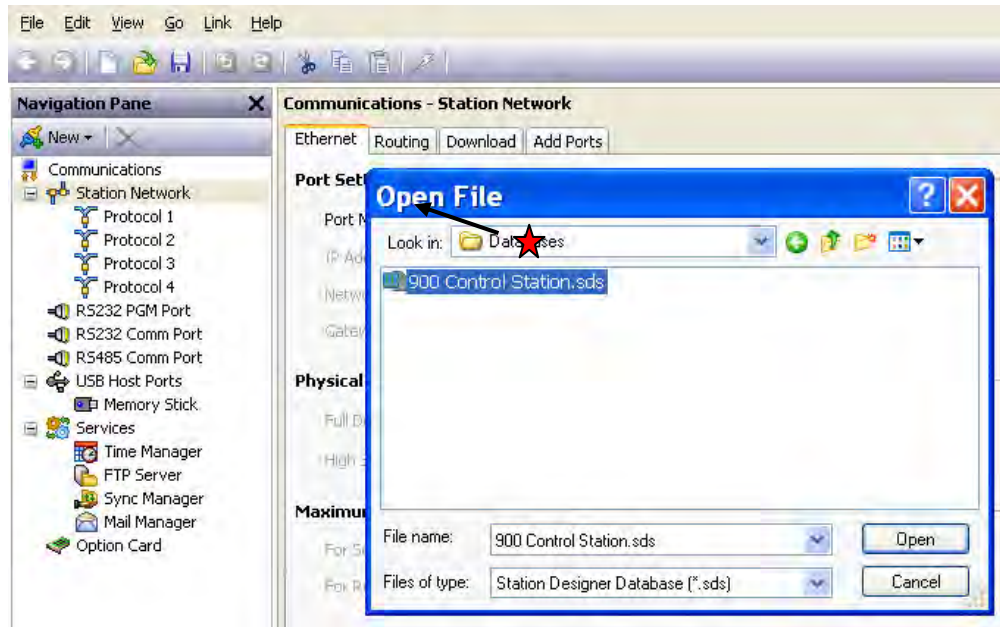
File Edit View Go Link Help

Navigation Pane

New

Communications
Station Network
Protocol 1
Protocol 2
Protocol 3
Protocol 4
RS232 PGM Port
RS232 Comm Port
RS485 Comm Port
USB Host Ports
Memory Stick
Services
Time Manager
FTP Server
Sync Manager
Mail Manager
Option Card

Communications - Station Network

Ethernet Routing Download Add Ports

Port Set
Port N
IP Ad
Netw
Gate
Physical
Full D
High
Maximu
For S
For R

Open File

Look in: Da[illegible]ses

900 Control Station.sds

File name: 900 Control Station.sds
Open
Files of type: Station Designer Database (*.sds)
Cancel